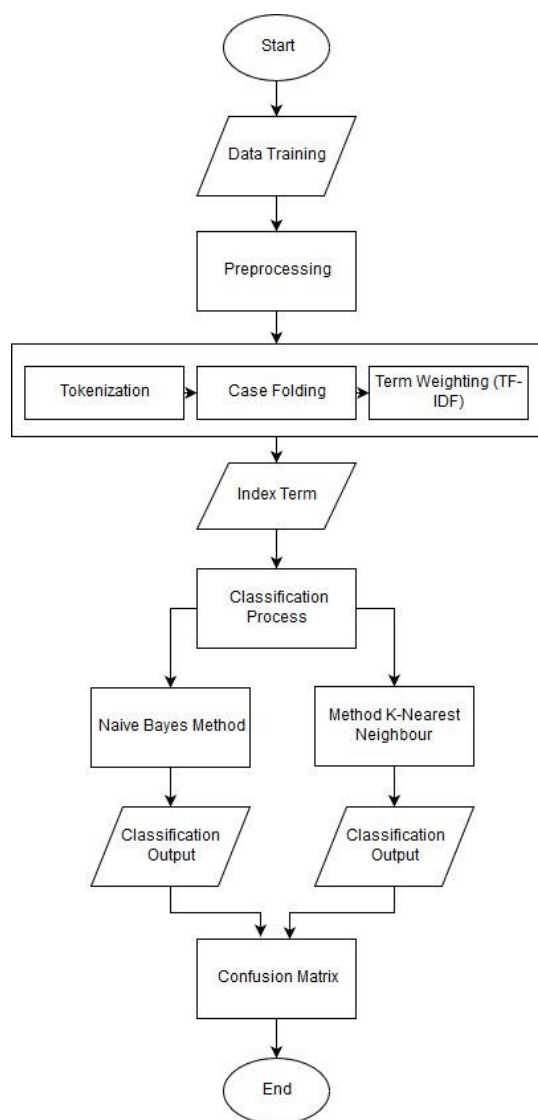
Start

Data Training

Preprocessing

Tokenization

Case Folding

Term Weighting (TF-IDF)

Index Term

Classification Process

Naive Bayes Method

Method K-Nearest Neighbour

Classification Output

Classification Output

Confusion Matrix

End